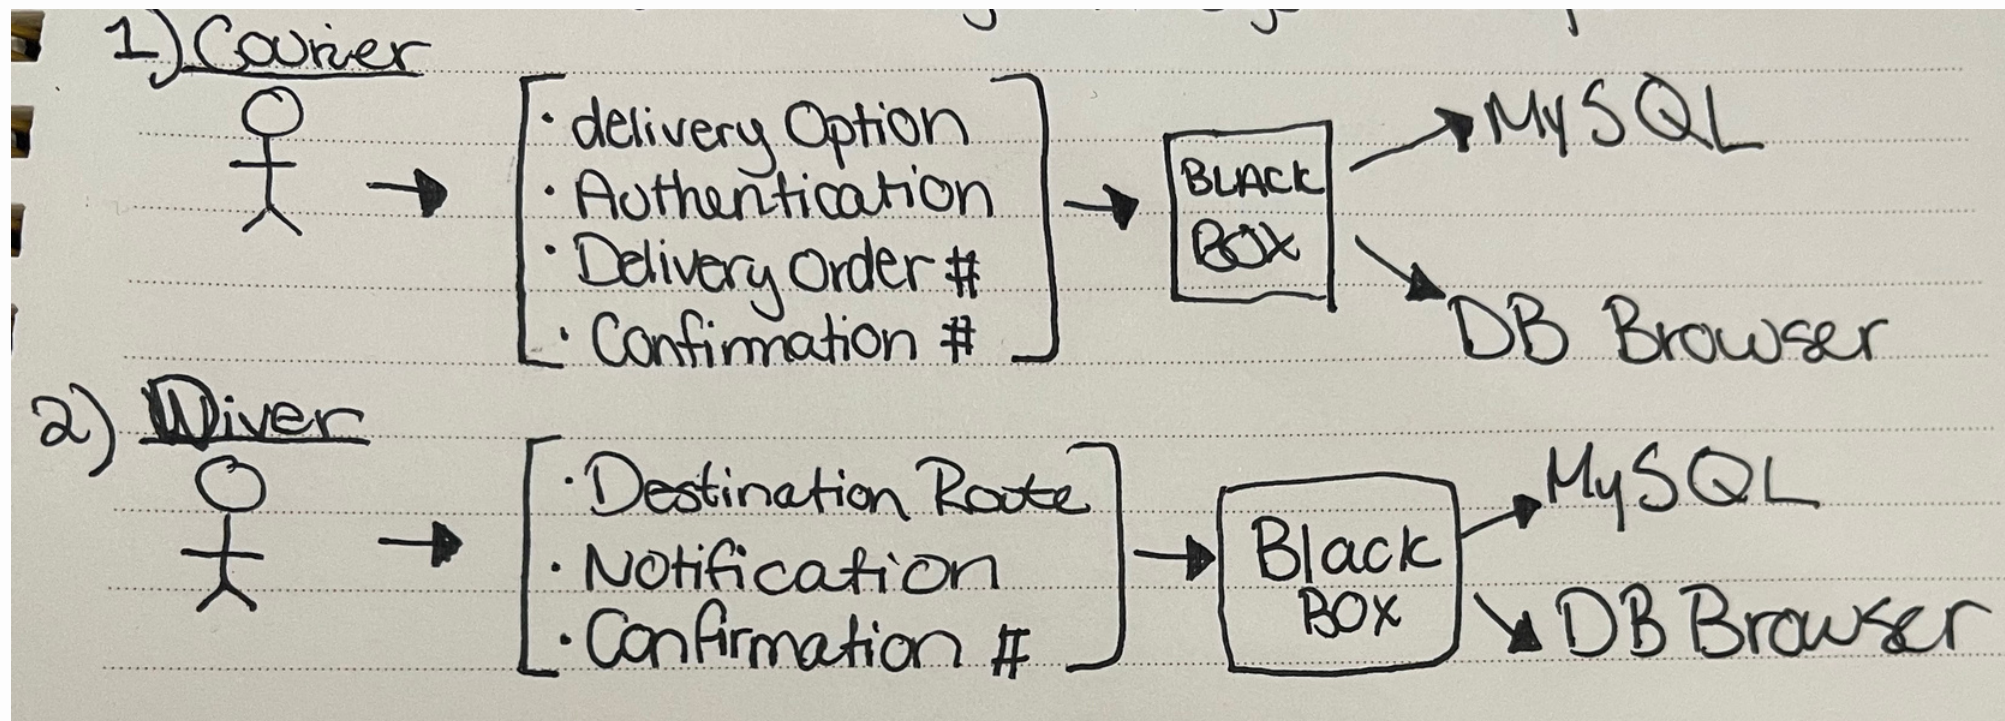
1) Courier

· delivery Option
· Authentication
· Delivery Order #
· Confirmation #

BLACK BOX

MySQL

DB Browser

2) Driver

· Destination Route
· Notification
· Confirmation #

Black BOX

MySQL

DB Browser